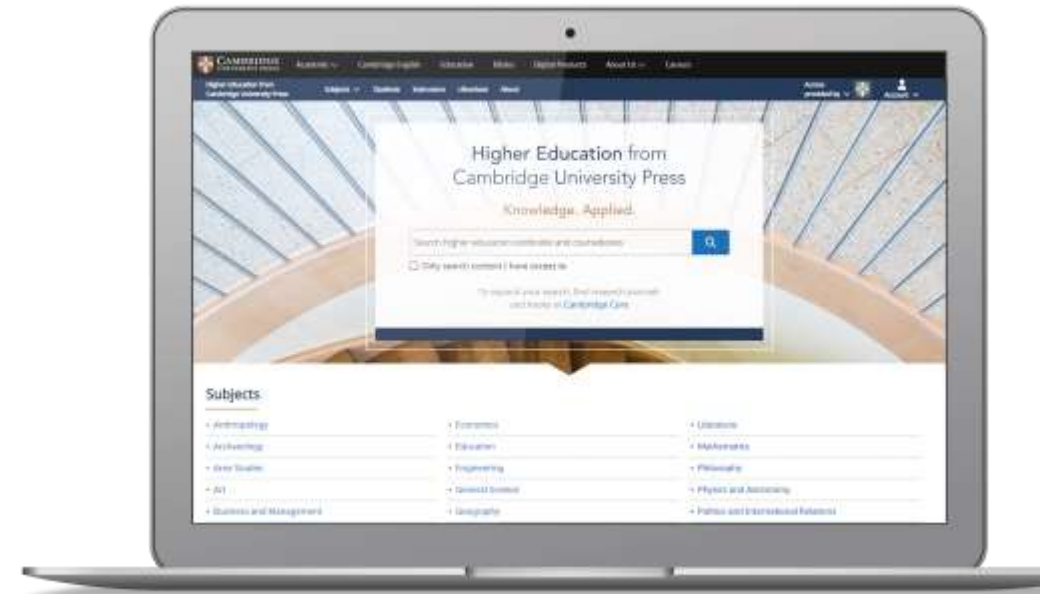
CAMBRIDGE UNIVERSITY PRESS Academic Cambridge English Education Bibles Digital Research About Us Careers

Higher Education from Cambridge University Press Subjects Students Instructors Librarians About

Access provided by Account

Higher Education from Cambridge University Press

Knowledge. Applied.

Search higher education textbooks and coursebooks

Only search content I have access to

To expand your search, find research journals and books at Cambridge Core

Subjects

- Anthropology
- Archaeology
- Area Studies
- Art
- Business and Management

- Economics
- Education
- Engineering
- General Science
- Geography

- Literature
- Mathematics
- Philosophy
- Physics and Astronomy
- Politics and International Relations